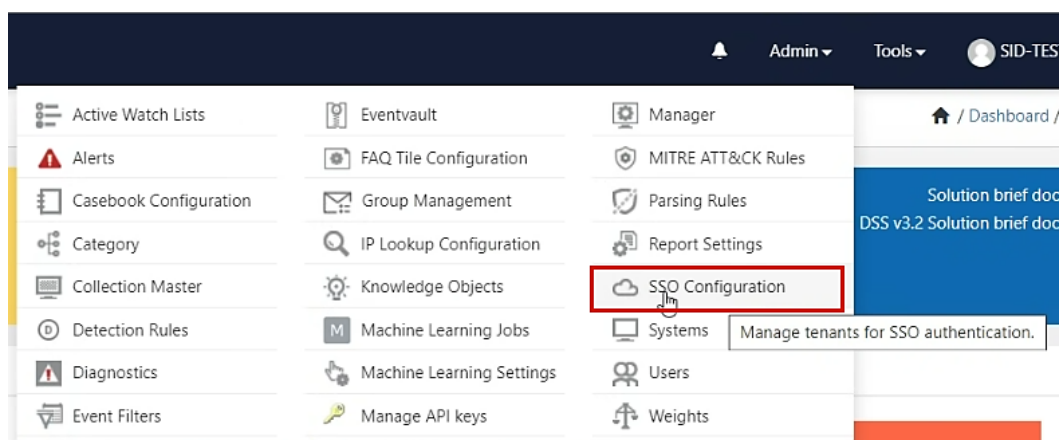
Admin ▾ Tools ▾ SID-TES

Active Watch Lists
Alerts
Casebook Configuration
Category
Collection Master
Detection Rules
Diagnostics
Event Filters

Eventvault
FAQ Tile Configuration
Group Management
IP Lookup Configuration
Knowledge Objects
Machine Learning Jobs
Machine Learning Settings
Manage API keys

Manager
MITRE ATT&CK Rules
Parsing Rules
Report Settings
SSO Configuration
Systems
Users
Weights

Manage tenants for SSO authentication.

/ Dashboard /

Solution brief doc
DSS v3.2 Solution brief doc